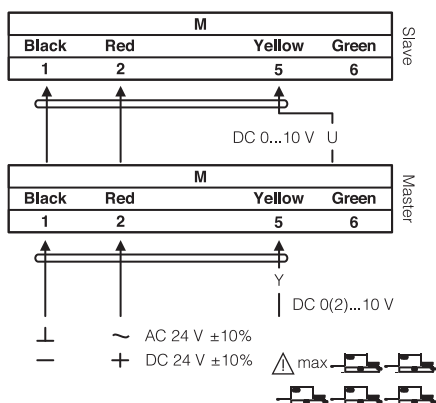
M

| Black | Red | Yellow | Green |
|---|---|---|---|
| 1 | 2 | 5 | 6 |

Slave

DC 0...10 V U

M

| Black | Red | Yellow | Green |
|---|---|---|---|
| 1 | 2 | 5 | 6 |

Master

Y

DC 0(2)...10 V

⊥ ~ AC 24 V ±10%

— + DC 24 V ±10%

max